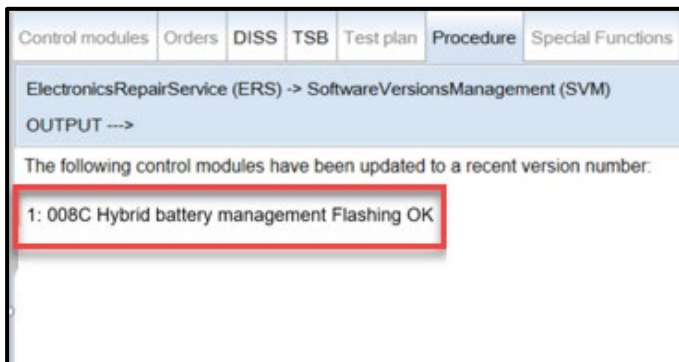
Control modules | Orders | DISS | TSB | Test plan | Procedure | Special Functions

ElectronicsRepairService (ERS) -> SoftwareVersionsManagement (SVM)

OUTPUT --->

The following control modules have been updated to a recent version number:

1: 008C Hybrid battery management Flashing OK